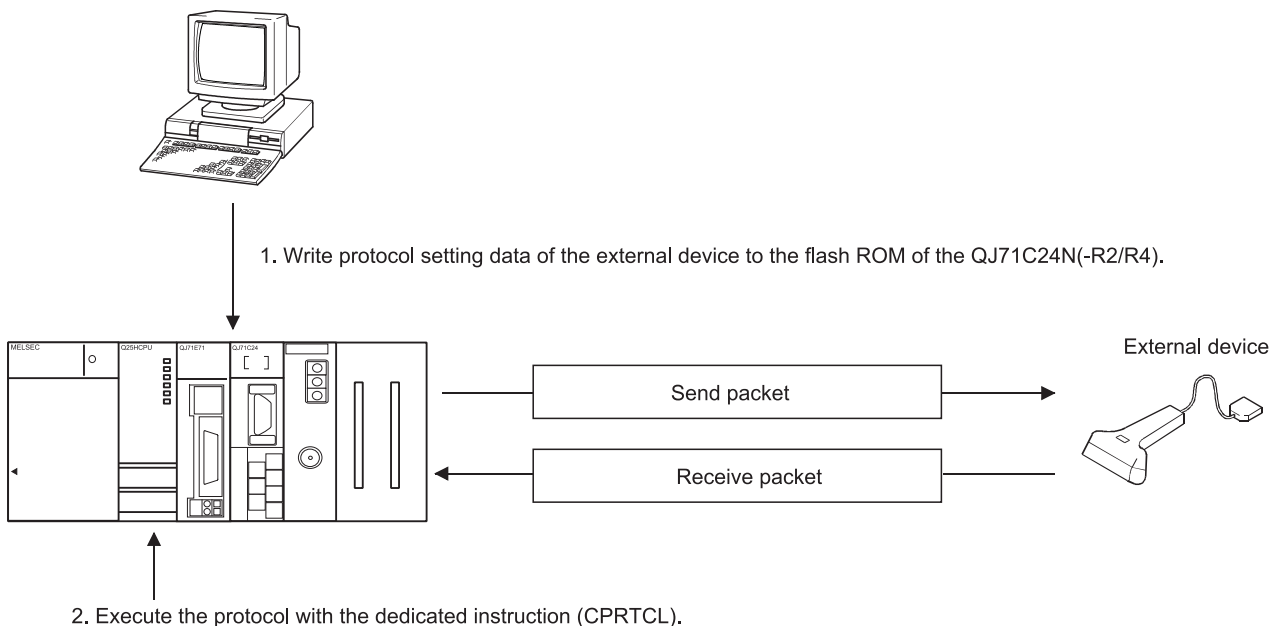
1. Write protocol setting data of the external device to the flash ROM of the QJ71C24N(-R2/R4).

MELSEC

Q25HCPU

QJ71E71

QJ71C24

External device

Send packet

Receive packet

2. Execute the protocol with the dedicated instruction (CPRTCL).